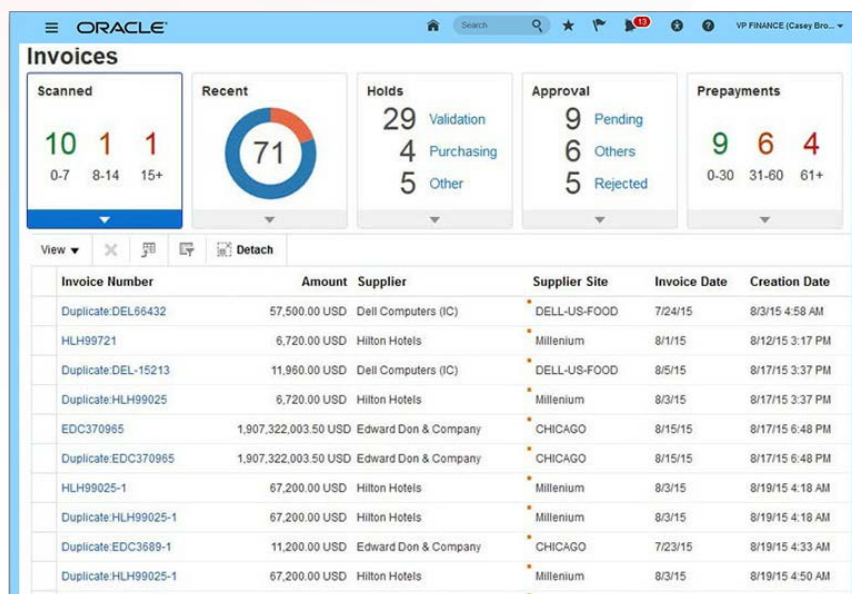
ORACLE

Search

13

VP FINANCE (Casey Bro...

Invoices

Scanned

10 0-7

1 8-14

1 15+

Recent

71

Holds

29 Validation

4 Purchasing

5 Other

Approval

9 Pending

6 Others

5 Rejected

Prepayments

9 0-30

6 31-60

4 61+

View

Detach

| Invoice Number | Amount | Supplier | Supplier Site | Invoice Date | Creation Date |
|---|---|---|---|---|---|
| Duplicate:DEL66432 | 57,500.00 USD | Dell Computers (IC) | DELL-US-FOOD | 7/24/15 | 8/3/15 4:58 AM |
| HLH99721 | 6,720.00 USD | Hilton Hotels | Millenium | 8/1/15 | 8/12/15 3:17 PM |
| Duplicate:DEL-15213 | 11,960.00 USD | Dell Computers (IC) | DELL-US-FOOD | 8/5/15 | 8/17/15 3:37 PM |
| Duplicate:HLH99025 | 6,720.00 USD | Hilton Hotels | Millenium | 8/3/15 | 8/17/15 3:37 PM |
| EDC370965 | 1,907,322,003.50 USD | Edward Don & Company | CHICAGO | 8/15/15 | 8/17/15 6:48 PM |
| Duplicate:EDC370965 | 1,907,322,003.50 USD | Edward Don & Company | CHICAGO | 8/15/15 | 8/17/15 6:48 PM |
| HLH99025-1 | 67,200.00 USD | Hilton Hotels | Millenium | 8/3/15 | 8/19/15 4:18 AM |
| Duplicate:HLH99025-1 | 67,200.00 USD | Hilton Hotels | Millenium | 8/3/15 | 8/19/15 4:18 AM |
| Duplicate:EDC3689-1 | 11,200.00 USD | Edward Don & Company | CHICAGO | 7/23/15 | 8/19/15 4:33 AM |
| Duplicate:HLH99025-1 | 67,200.00 USD | Hilton Hotels | Millenium | 8/3/15 | 8/19/15 4:50 AM |